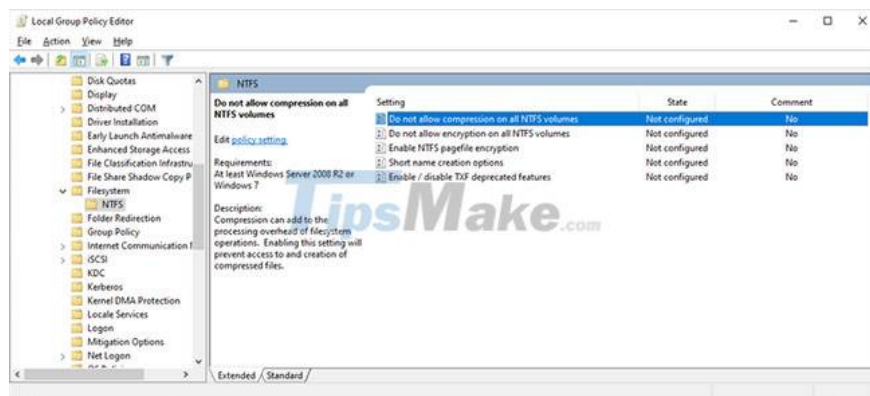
Local Group Policy Editor

File Action View Help

Disk Quotas
Display
Distributed COM
Driver Installation
Early Launch Antimalware
Enhanced Storage Access
File Classification Infrastru
File Share Shadow Copy P
Filesystem
NTFS
Folder Redirection
Group Policy
Internet Communication I
iSCSI
KDC
Kerberos
Kernel DMA Protection
Locale Services
Logon
Mitigation Options
Net Logon

NTFS

Do not allow compression on all NTFS volumes

Edit policy setting.

Requirements:
At least Windows Server 2008 R2 or Windows 7

Description:
Compression can add to the processing overhead of filesystem operations. Enabling this setting will prevent access to and creation of compressed files.

| Setting | State | Comment |
|---|---|---|
| Do not allow compression on all NTFS volumes | Not configured | No |
| Do not allow encryption on all NTFS volumes | Not configured | No |
| Enable NTFS pagefile encryption | Not configured | No |
| Short name creation options | Not configured | No |
| Enable / disable TXF deprecated features | Not configured | No |

TipsMake.com

Extended Standard